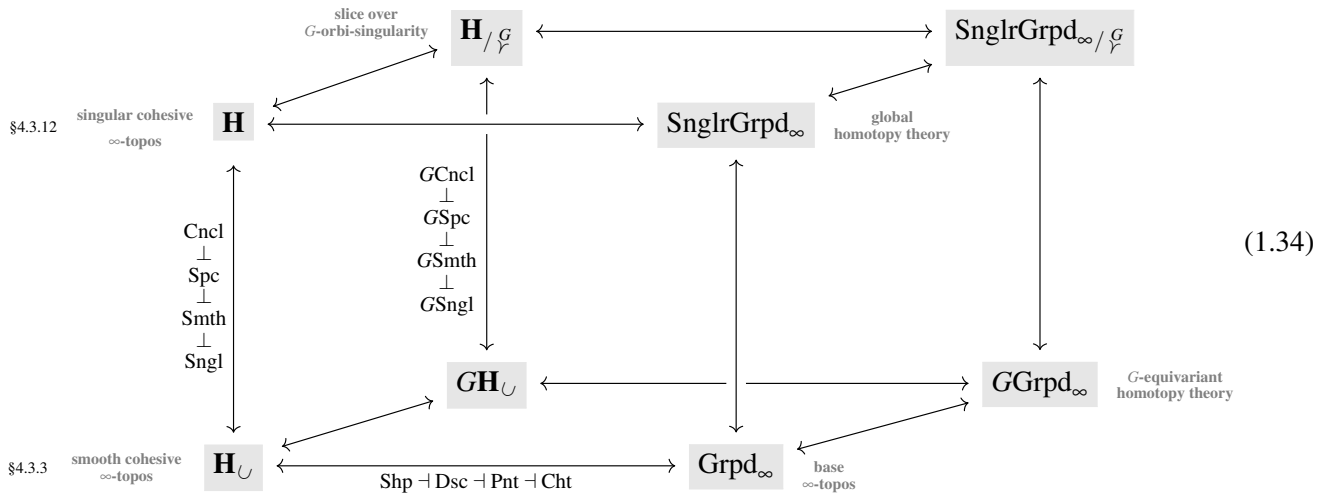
slice over
$G$-orbi-singularity

$\mathbf{H}_{/\mathcal{G}}$

$\mathrm{SnglrGrpd}_{\infty/\mathcal{G}}$

§4.3.12 singular cohesive $\infty$-topos

$\mathbf{H}$

$\mathrm{SnglrGrpd}_\infty$

global homotopy theory

$G$Cncl
$\perp$
$G$Spc
$\perp$
$G$Smth
$\perp$
$G$Sngl

Cncl
$\perp$
Spc
$\perp$
Smth
$\perp$
Sngl

(1.34)

$G\mathbf{H}_\cup$

$G\mathrm{Grpd}_\infty$

$G$-equivariant homotopy theory

§4.3.3 smooth cohesive $\infty$-topos

$\mathbf{H}_\cup$

$\mathrm{Shp} \dashv \mathrm{Dsc} \dashv \mathrm{Pnt} \dashv \mathrm{Cht}$

$\mathrm{Grpd}_\infty$

base $\infty$-topos